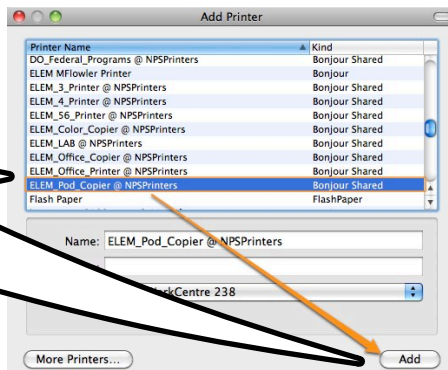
Add Printer

| Printer Name | Kind |
|---|---|
| DO_Federal_Programs @ NPSPrinters | Bonjour Shared |
| ELEM MFlowler Printer | Bonjour |
| ELEM_3_Printer @ NPSPrinters | Bonjour Shared |
| ELEM_4_Printer @ NPSPrinters | Bonjour Shared |
| ELEM_56_Printer @ NPSPrinters | Bonjour Shared |
| ELEM_Color_Copier @ NPSPrinters | Bonjour Shared |
| ELEM_LAB @ NPSPrinters | Bonjour Shared |
| ELEM_Office_Copier @ NPSPrinters | Bonjour Shared |
| ELEM_Office_Printer @ NPSPrinters | Bonjour Shared |
| ELEM_Pod_Copier @ NPSPrinters | Bonjour Shared |
| Flash Paper | FlashPaper |

Name: ELEM_Pod_Copier @ NPSPrinters

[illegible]rkCentre 238

More Printers...

Add